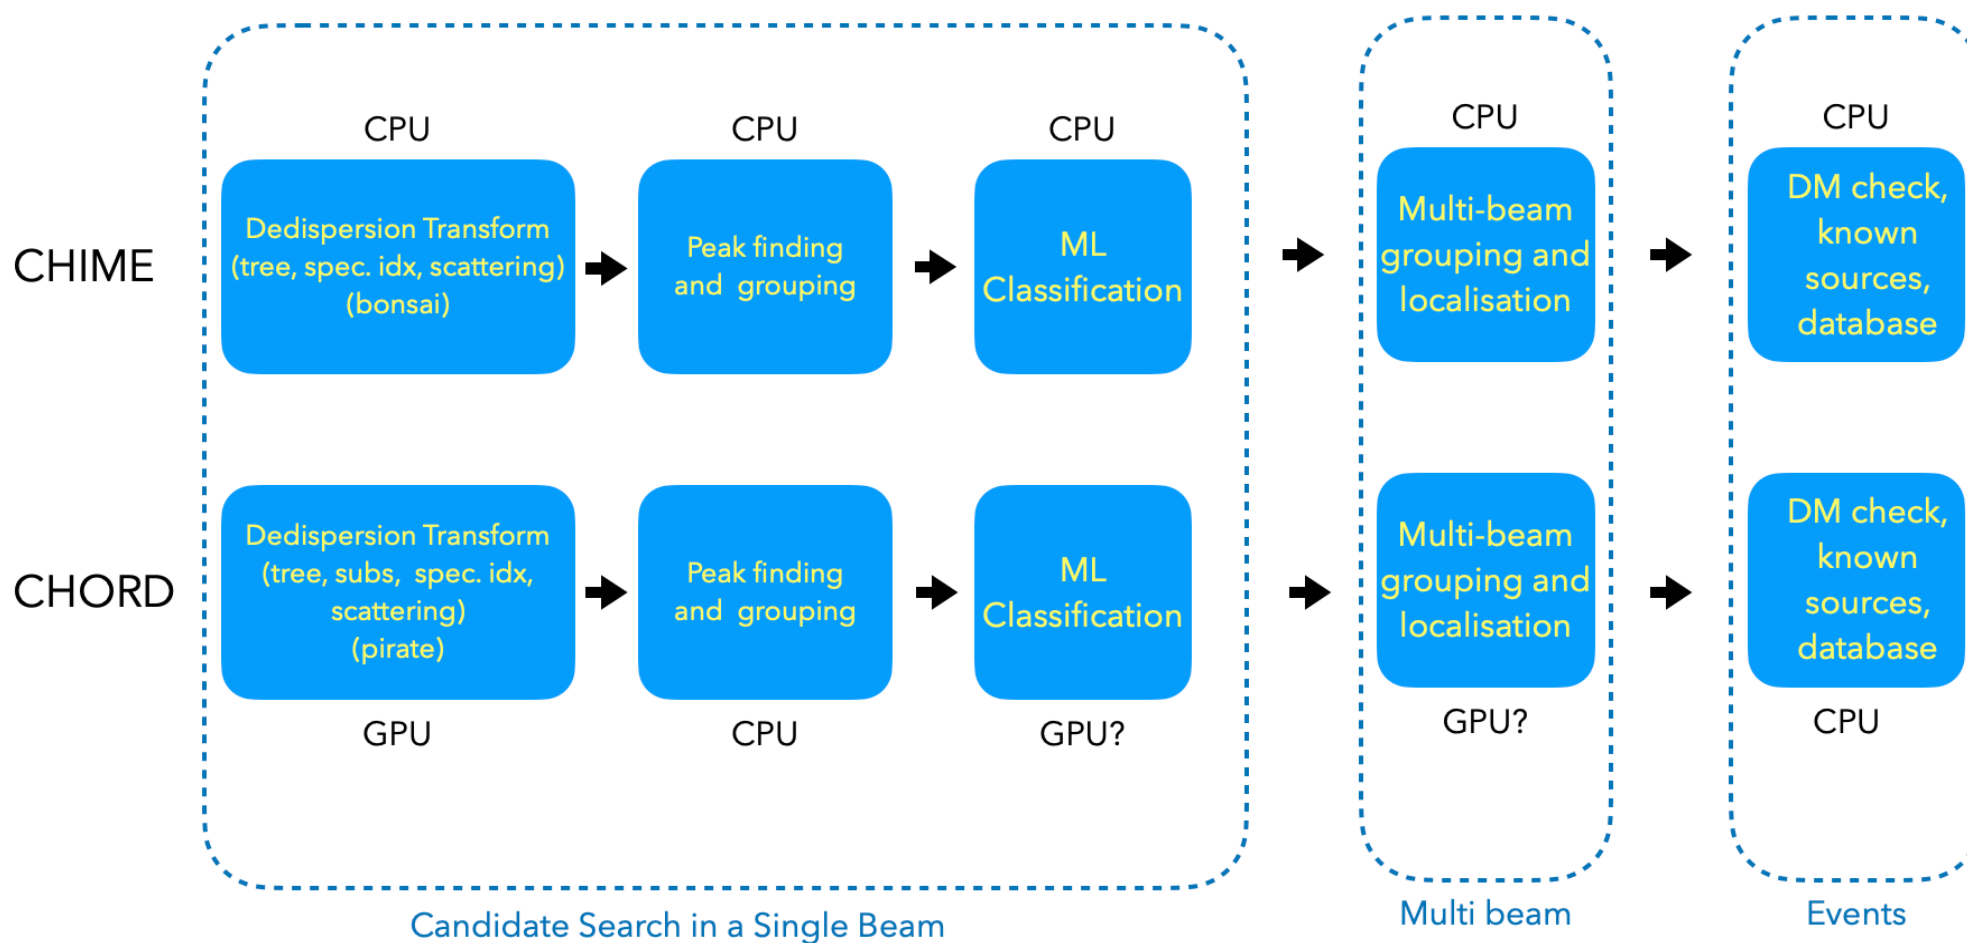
CHIME

CPU
Dedispersion Transform (tree, spec. idx, scattering) (bonsai)

CPU
Peak finding and grouping

CPU
ML Classification

CPU
Multi-beam grouping and localisation

CPU
DM check, known sources, database

CHORD

Dedispersion Transform (tree, subs, spec. idx, scattering) (pirate)
GPU

Peak finding and grouping
CPU

ML Classification
GPU?

Multi-beam grouping and localisation
GPU?

DM check, known sources, database
CPU

Candidate Search in a Single Beam

Multi beam

Events